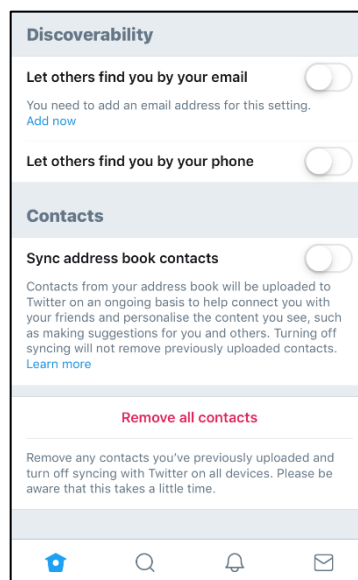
Discoverability

Let others find you by your email

You need to add an email address for this setting. Add now

Let others find you by your phone

Contacts

Sync address book contacts

Contacts from your address book will be uploaded to Twitter on an ongoing basis to help connect you with your friends and personalise the content you see, such as making suggestions for you and others. Turning off syncing will not remove previously uploaded contacts. Learn more

Remove all contacts

Remove any contacts you've previously uploaded and turn off syncing with Twitter on all devices. Please be aware that this takes a little time.